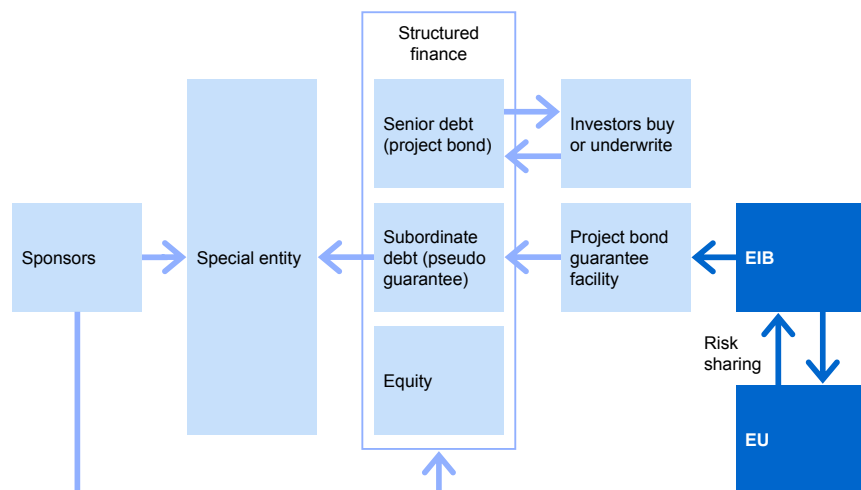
Structured finance

Senior debt (project bond)

Investors buy or underwrite

Sponsors

Special entity

Subordinate debt (pseudo guarantee)

Project bond guarantee facility

EIB

Risk sharing

Equity

EU